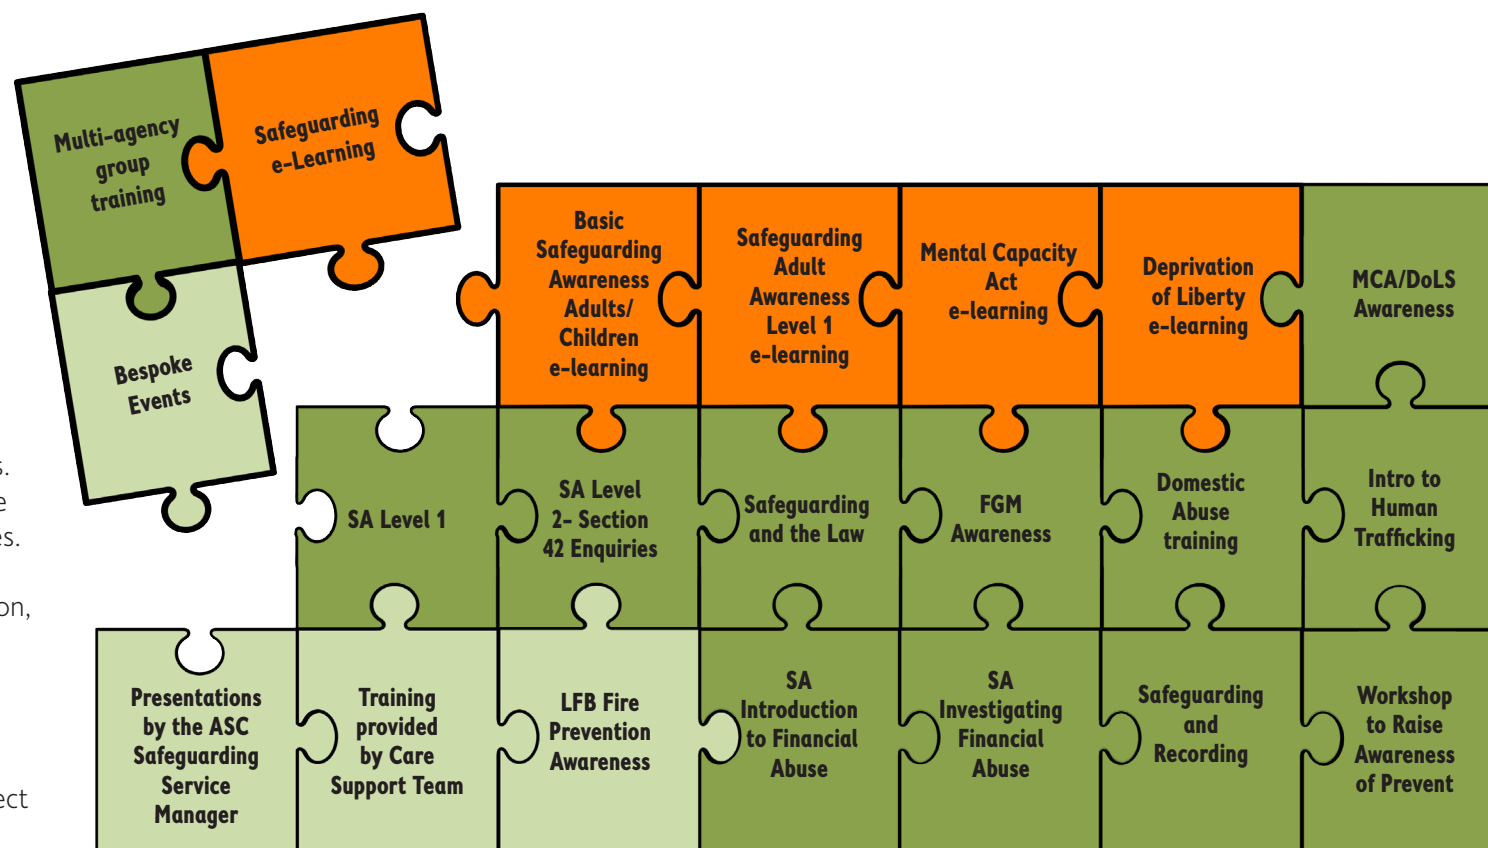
Multi-agency group training

Safeguarding e-Learning

Bespoke Events

Basic Safeguarding Awareness Adults/ Children e-learning

Safeguarding Adult Awareness Level 1 e-learning

Mental Capacity Act e-learning

Deprivation of Liberty e-learning

MCA/DoLS Awareness

s.

e

es.

on,

ect

SA Level 1

SA Level 2- Section 42 Enquiries

Safeguarding and the Law

FGM Awareness

Domestic Abuse training

Intro to Human Trafficking

Presentations by the ASC Safeguarding Service Manager

Training provided by Care Support Team

LFB Fire Prevention Awareness

SA Introduction to Financial Abuse

SA Investigating Financial Abuse

Safeguarding and Recording

Workshop to Raise Awareness of Prevent